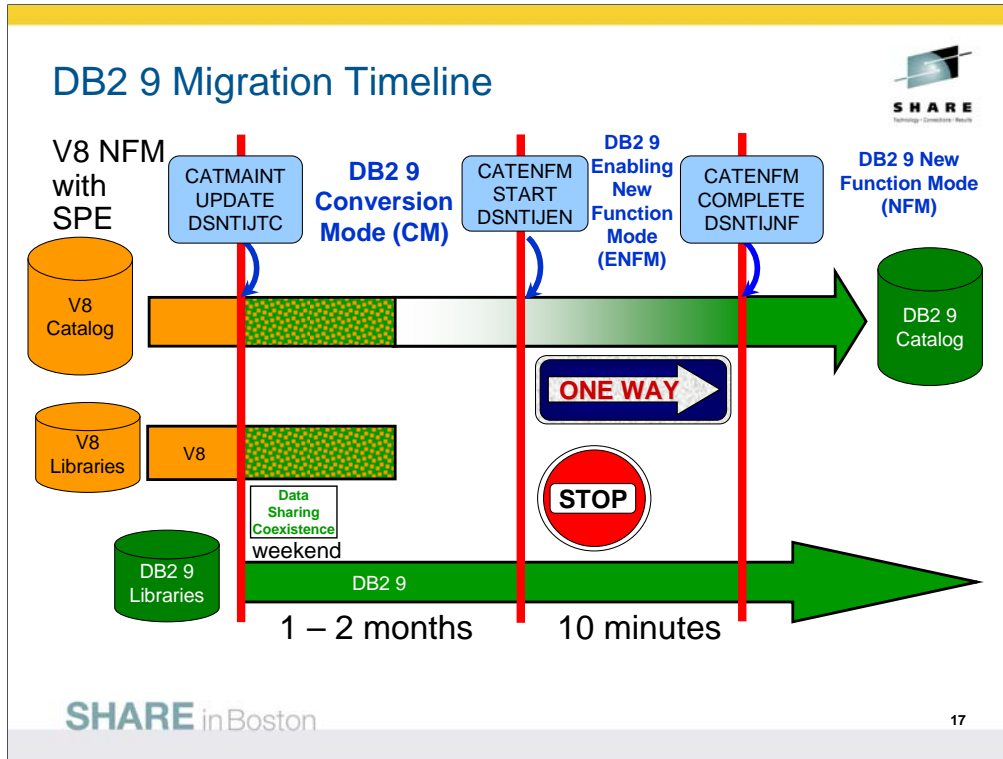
DB2 9 Migration Timeline

SHARE
Technology · Connections · Results

V8 NFM with SPE

CATMAINT UPDATE DSNTIJTC

DB2 9 Conversion Mode (CM)

CATENFM START DSNTIJEN

DB2 9 Enabling New Function Mode (ENFM)

CATENFM COMPLETE DSNTIJNF

DB2 9 New Function Mode (NFM)

V8 Catalog

DB2 9 Catalog

ONE WAY

V8 Libraries

V8

STOP

Data Sharing Coexistence

weekend

DB2 9 Libraries

DB2 9

1 – 2 months

10 minutes

SHARE in Boston

17